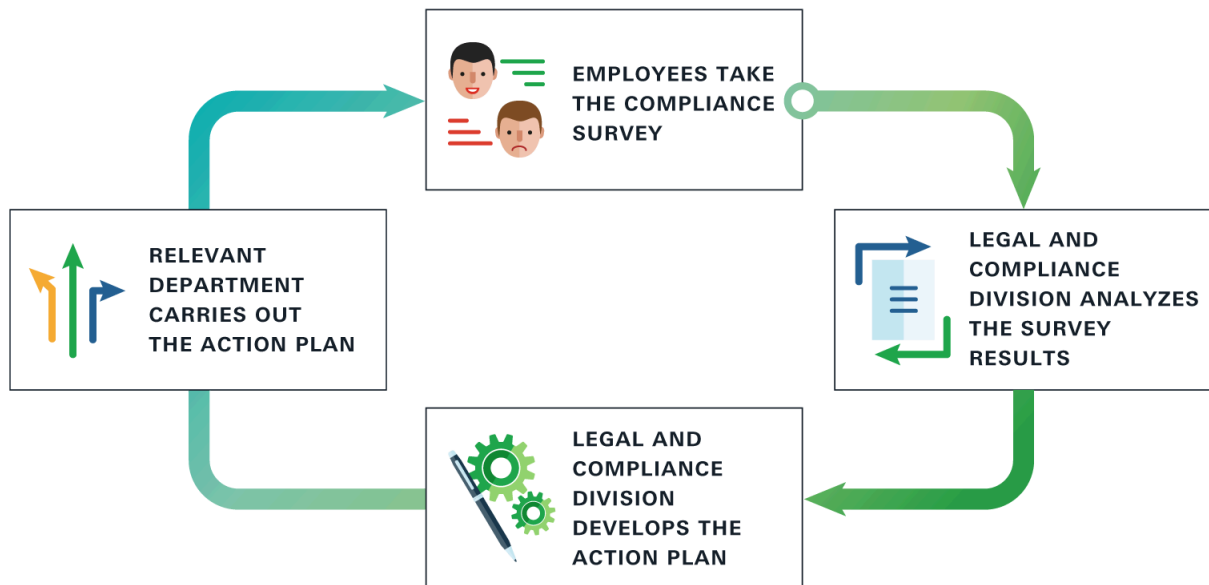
EMPLOYEES TAKE THE COMPLIANCE SURVEY

LEGAL AND COMPLIANCE DIVISION ANALYZES THE SURVEY RESULTS

LEGAL AND COMPLIANCE DIVISION DEVELOPS THE ACTION PLAN

RELEVANT DEPARTMENT CARRIES OUT THE ACTION PLAN